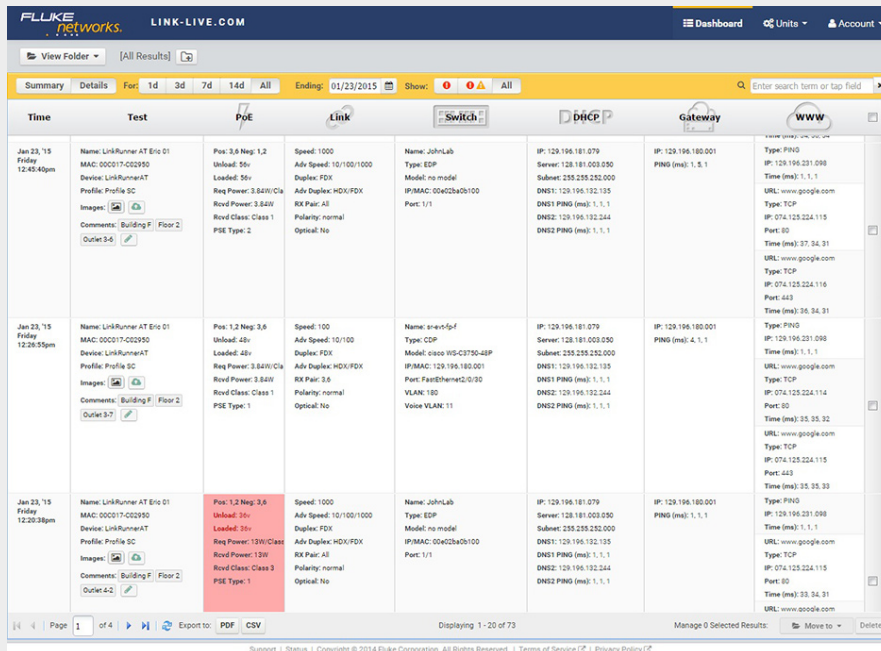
FLUKE networks. LINK-LIVE.COM

Dashboard Units Account

View Folder [All Results]

Summary Details For: 1d 3d 7d 14d All Ending: 01/23/2015 Show: All Enter search term or tap field

| Time | Test | PoE | Link | Switch | DHCP | Gateway | WWW |
|---|---|---|---|---|---|---|---|
| Jan 23, '15 Friday 12:45:40pm | Name: LinkRunner AT Eric 01 MAC: 00C017-C02950 Device: LinkRunnerAT Profile: Profile SC Images: Comments: Building F Floor 2 Outlet 3-6 | Pos: 3,6 Neg: 1,2 Unload: 56v Loaded: 56v Req Power: 3.84W/Cla Rcvd Power: 3.84W Rcvd Class: Class 1 PSE Type: 2 | Speed: 1000 Adv Speed: 10/100/1000 Duplex: FDX Adv Duplex: HDX/FDX RX Pair: All Polarity: normal Optical: No | Name: JohnLab Type: EDP Model: no model IP/MAC: 00e02ba0b100 Port: 1/1 | IP: 129.196.181.079 Server: 128.181.003.050 Subnet: 255.255.252.000 DNS1: 129.196.132.135 DNS1 PING (ms): 1, 1, 1 DNS2: 129.196.132.244 DNS2 PING (ms): 1, 1, 1 | IP: 129.196.180.001 PING (ms): 1, 5, 1 | Time (ms): 34, 36, 34 Type: PING IP: 129.196.231.098 Time (ms): 1, 1, 1 URL: www.google.com Type: TCP IP: 074.125.224.115 Port: 80 Time (ms): 37, 34, 31 URL: www.google.com Type: TCP IP: 074.125.224.116 Port: 443 Time (ms): 36, 34, 31 |
| Jan 23, '15 Friday 12:26:55pm | Name: LinkRunner AT Eric 01 MAC: 00C017-C02950 Device: LinkRunnerAT Profile: Profile SC Images: Comments: Building F Floor 2 Outlet 3-7 | Pos: 1,2 Neg: 3,6 Unload: 48v Loaded: 48v Req Power: 3.84W/Cla Rcvd Power: 3.84W Rcvd Class: Class 1 PSE Type: 1 | Speed: 100 Adv Speed: 10/100 Duplex: FDX Adv Duplex: HDX/FDX RX Pair: 3,6 Polarity: normal Optical: No | Name: sr-evt-fp-f Type: CDP Model: cisco WS-C3750-48P IP/MAC: 129.196.180.001 Port: FastEthernet2/0/30 VLAN: 180 Voice VLAN: 11 | IP: 129.196.181.079 Server: 128.181.003.050 Subnet: 255.255.252.000 DNS1: 129.196.132.135 DNS1 PING (ms): 1, 1, 1 DNS2: 129.196.132.244 DNS2 PING (ms): 1, 1, 1 | IP: 129.196.180.001 PING (ms): 4, 1, 1 | Type: PING IP: 129.196.231.098 Time (ms): 1, 1, 1 URL: www.google.com Type: TCP IP: 074.125.224.114 Port: 80 Time (ms): 35, 35, 32 URL: www.google.com Type: TCP IP: 074.125.224.115 Port: 443 Time (ms): 35, 35, 33 |
| Jan 23, '15 Friday 12:20:38pm | Name: LinkRunner AT Eric 01 MAC: 00C017-C02950 Device: LinkRunnerAT Profile: Profile SC Images: Comments: Building F Floor 2 Outlet 4-2 | Pos: 1,2 Neg: 3,6 Unload: 36v Loaded: 36v Req Power: 13W/Class Rcvd Power: 13W Rcvd Class: Class 3 PSE Type: 1 | Speed: 1000 Adv Speed: 10/100/1000 Duplex: FDX Adv Duplex: HDX/FDX RX Pair: All Polarity: normal Optical: No | Name: JohnLab Type: EDP Model: no model IP/MAC: 00e02ba0b100 Port: 1/1 | IP: 129.196.181.079 Server: 128.181.003.050 Subnet: 255.255.252.000 DNS1: 129.196.132.135 DNS1 PING (ms): 1, 1, 1 DNS2: 129.196.132.244 DNS2 PING (ms): 1, 1, 1 | IP: 129.196.180.001 PING (ms): 1, 1, 1 | Type: PING IP: 129.196.231.098 Time (ms): 1, 1, 1 URL: www.google.com Type: TCP IP: 074.125.224.115 Port: 80 Time (ms): 33, 34, 31 URL: www.google.com |

Page 1 of 4 Export to: PDF CSV Displaying 1 - 20 of 73 Manage 0 Selected Results: Move to Delete

Support | Status | Copyright © 2014 Fluke Corporation. All Rights Reserved. | Terms of Service | Privacy Policy